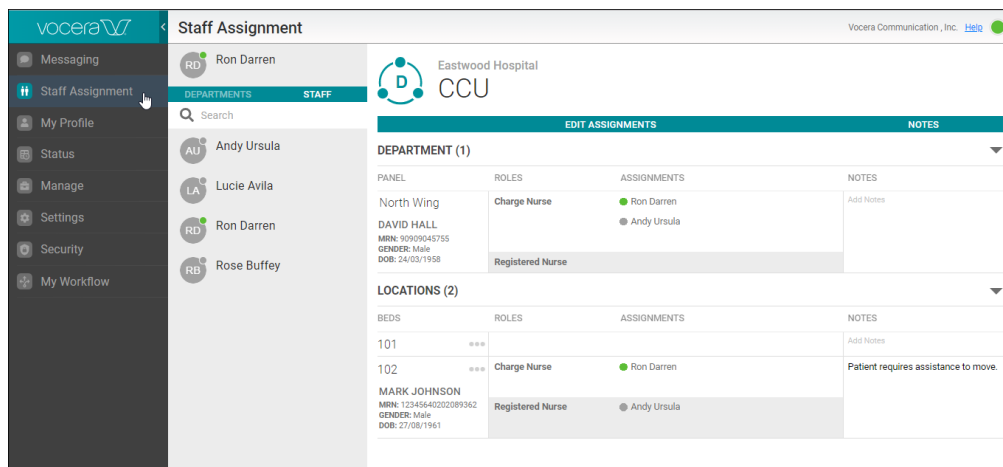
vocera

Messaging
Staff Assignment
My Profile
Status
Manage
Settings
Security
My Workflow

Staff Assignment

RD Ron Darren

DEPARTMENTS STAFF

Search

AU Andy Ursula
LA Lucie Avila
RD Ron Darren
RB Rose Buffey

Vocera Communication , Inc. Help

D
Eastwood Hospital
CCU

EDIT ASSIGNMENTS NOTES

DEPARTMENT (1)

| PANEL | ROLES | ASSIGNMENTS | NOTES |
|---|---|---|---|
| North Wing DAVID HALL MRN: 90909045755 GENDER: Male DOB: 24/03/1958 | Charge Nurse | Ron Darren Andy Ursula | Add Notes |
| | Registered Nurse | | |

LOCATIONS (2)

| BEDS | ROLES | ASSIGNMENTS | NOTES |
|---|---|---|---|
| 101 | | | Add Notes |
| 102 MARK JOHNSON MRN: 12345640202089362 GENDER: Male DOB: 27/08/1961 | Charge Nurse | Ron Darren | Patient requires assistance to move. |
| | Registered Nurse | Andy Ursula | |